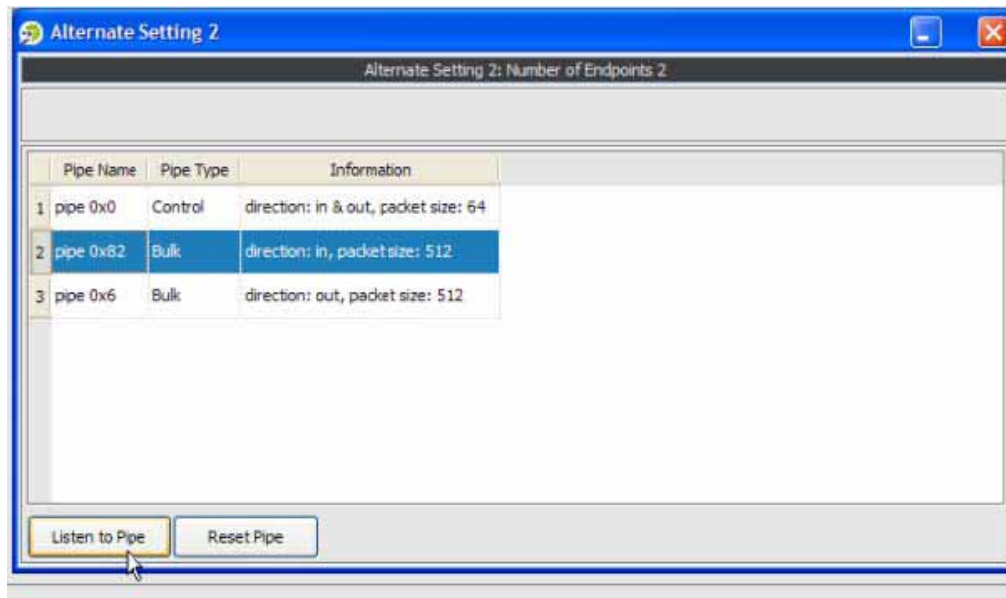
Alternate Setting 2

Alternate Setting 2: Number of Endpoints 2

| | Pipe Name | Pipe Type | Information |
|---|---|---|---|
| 1 | pipe 0x0 | Control | direction: in & out, packet size: 64 |
| 2 | pipe 0x82 | Bulk | direction: in, packet size: 512 |
| 3 | pipe 0x6 | Bulk | direction: out, packet size: 512 |

Listen to Pipe
Reset Pipe